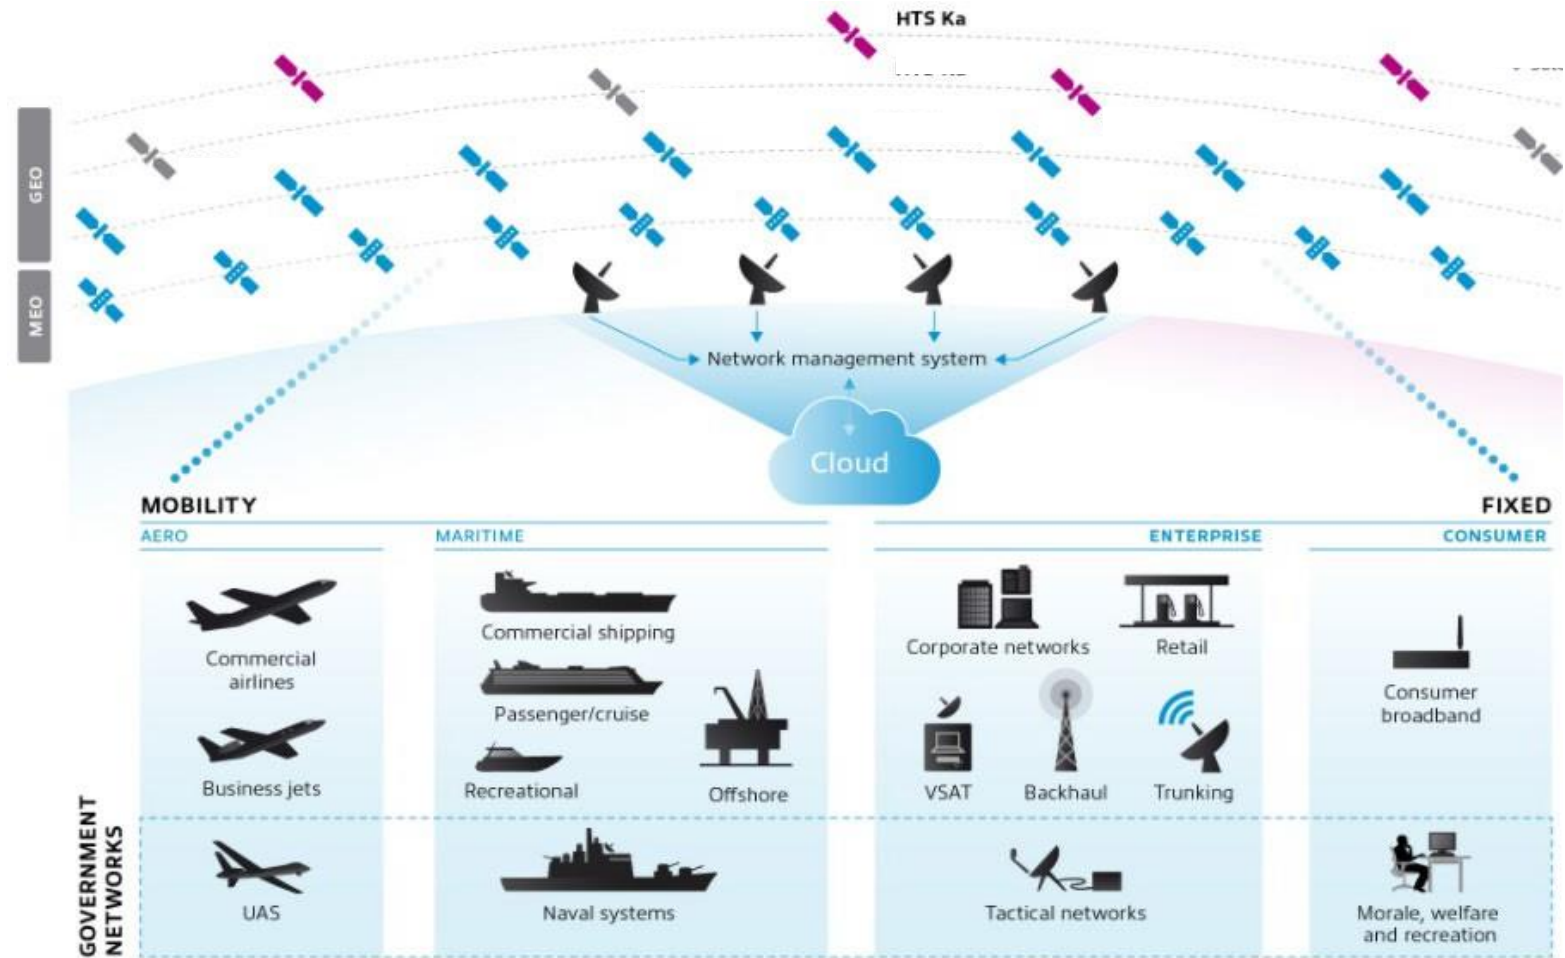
HTS Ka

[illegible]

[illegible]

GEO

MEO

Network management system

Cloud

MOBILITY

FIXED

AERO

MARITIME

ENTERPRISE

CONSUMER

Commercial airlines

Business jets

Commercial shipping

Passenger/cruise

Recreational

Offshore

Corporate networks

Retail

VSAT

Backhaul

Trunking

Consumer broadband

GOVERNMENT NETWORKS

UAS

Naval systems

Tactical networks

Morale, welfare and recreation